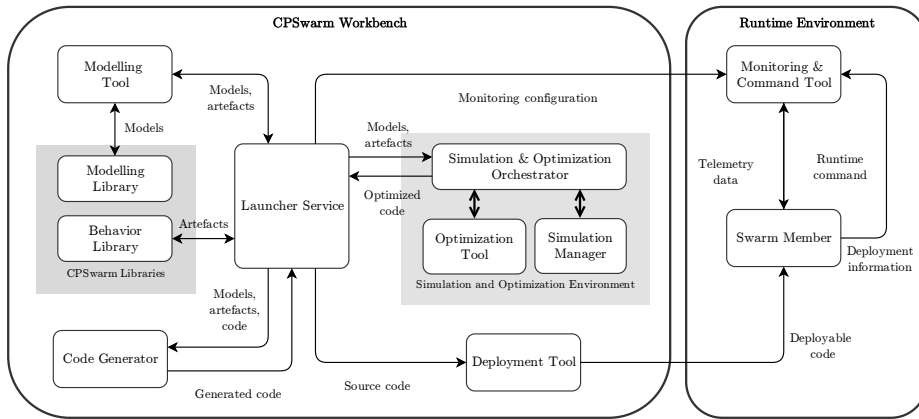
CPSwarm Workbench

Runtime Environment

Modelling Tool

Models, artefacts

Monitoring configuration

Monitoring & Command Tool

Models

Modelling Library

Launcher Service

Models, artefacts

Simulation & Optimization Orchestrator

Optimized code

Telemetry data

Runtime command

Behavior Library

Artefacts

Optimization Tool

Simulation Manager

Swarm Member

Deployment information

CPSwarm Libraries

Simulation and Optimization Environment

Models, artefacts, code

Deployable code

Code Generator

Deployment Tool

Generated code

Source code